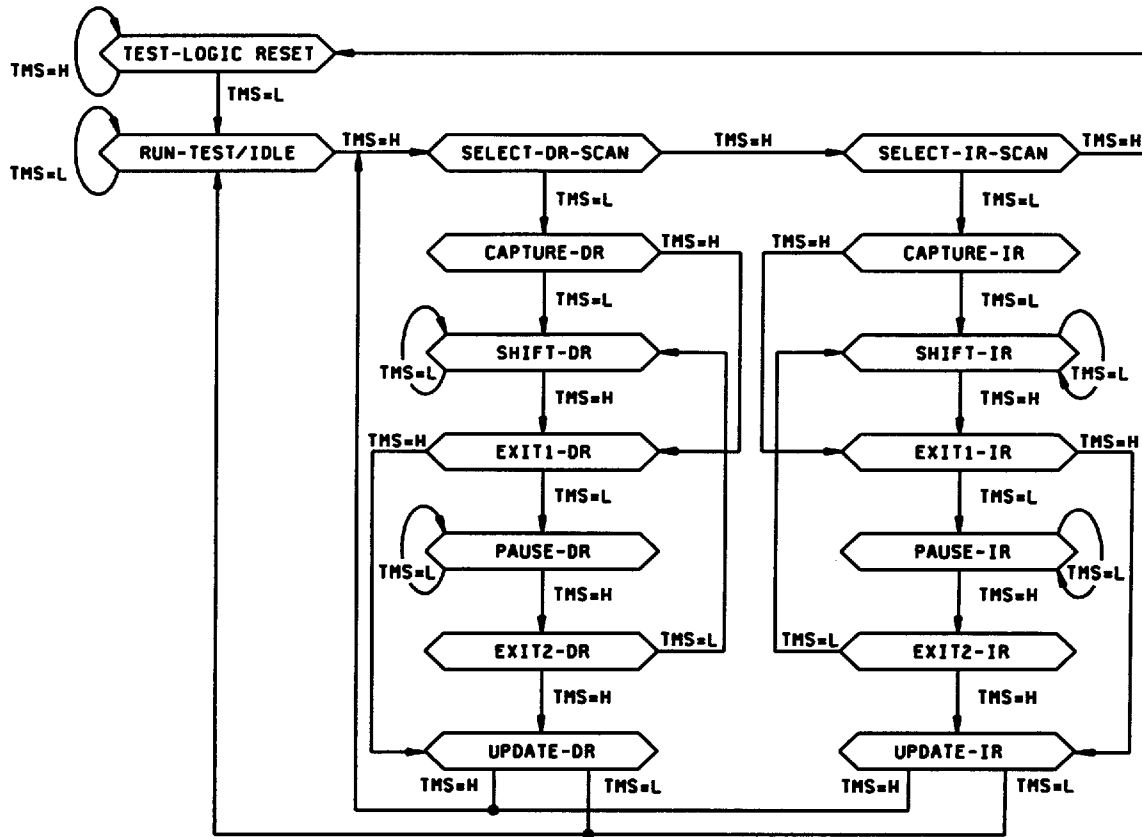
TMS=H
TEST-LOGIC RESET
TMS=L
TMS=L
RUN-TEST/IDLE
TMS=H
SELECT-DR-SCAN
TMS=H
SELECT-IR-SCAN
TMS=H
TMS=L
TMS=L
CAPTURE-DR
TMS=H
TMS=H
CAPTURE-IR
TMS=L
TMS=L
SHIFT-DR
SHIFT-IR
TMS=L
TMS=L
TMS=H
TMS=H
TMS=H
EXIT1-DR
EXIT1-IR
TMS=H
TMS=L
TMS=L
PAUSE-DR
PAUSE-IR
TMS=L
TMS=L
TMS=H
TMS=H
EXIT2-DR
TMS=L
TMS=L
EXIT2-IR
TMS=H
TMS=H
UPDATE-DR
UPDATE-IR
TMS=H
TMS=L
TMS=H
TMS=L